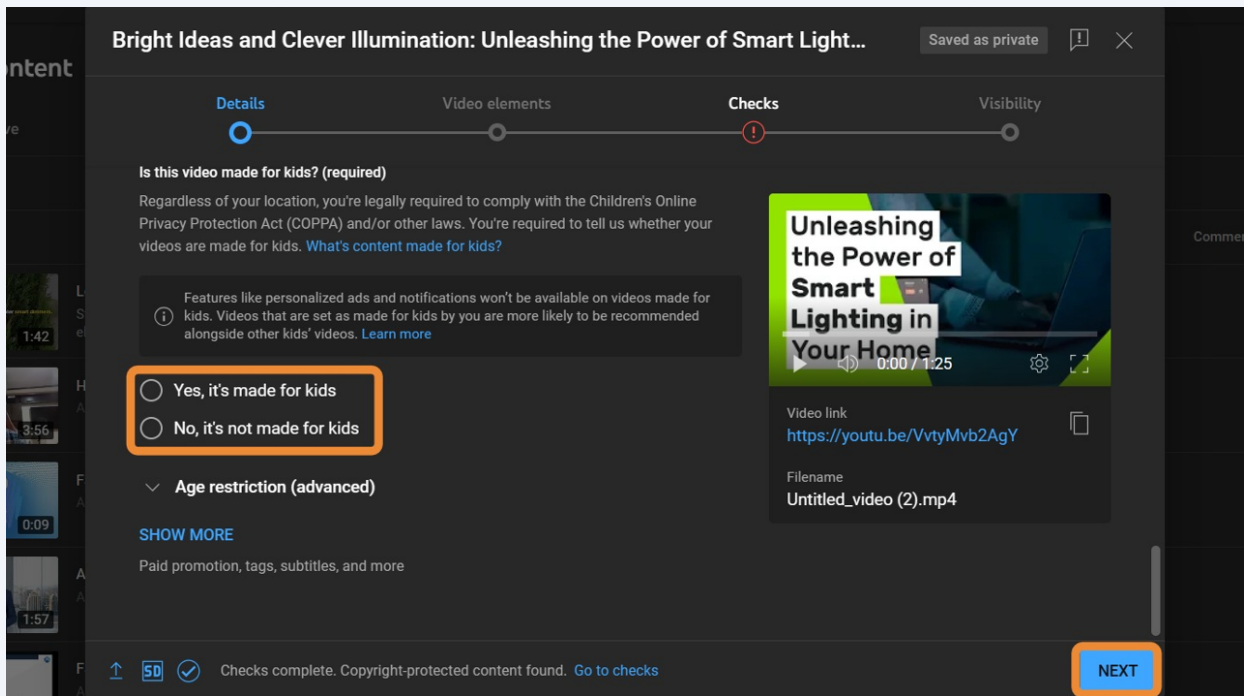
ntent

Bright Ideas and Clever Illumination: Unleashing the Power of Smart Light...

Saved as private

Details

Video elements

Checks

Visibility

Is this video made for kids? (required)

Regardless of your location, you're legally required to comply with the Children's Online Privacy Protection Act (COPPA) and/or other laws. You're required to tell us whether your videos are made for kids. What's content made for kids?

Features like personalized ads and notifications won't be available on videos made for kids. Videos that are set as made for kids by you are more likely to be recommended alongside other kids' videos. Learn more

Yes, it's made for kids

No, it's not made for kids

Age restriction (advanced)

SHOW MORE

Paid promotion, tags, subtitles, and more

Unleashing the Power of Smart Lighting in Your Home

0:00 / 1:25

Video link

https://youtu.be/VvtyMvb2AgY

Filename

Untitled_video (2).mp4

Comme

1:42

3:56

0:09

1:57

SD

Checks complete. Copyright-protected content found. Go to checks

NEXT